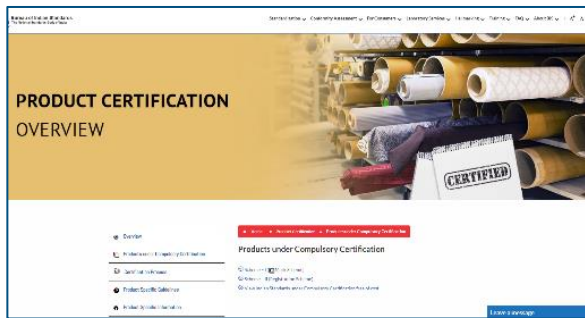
Bureau of Indian Standards
The National Standards Body of India

Standardisation | Conformity Assessment | For Consumers | Laboratory Services | Information | Training | FAQ | About BIS

PRODUCT CERTIFICATION
OVERVIEW

CERTIFIED

Overview
Products under Compulsory Certification
Certification Schemes
Product Specific Guidelines
Product Specific Information

Home » Product Certification » Products under Compulsory Certification

Products under Compulsory Certification

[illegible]
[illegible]
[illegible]

Leave a message